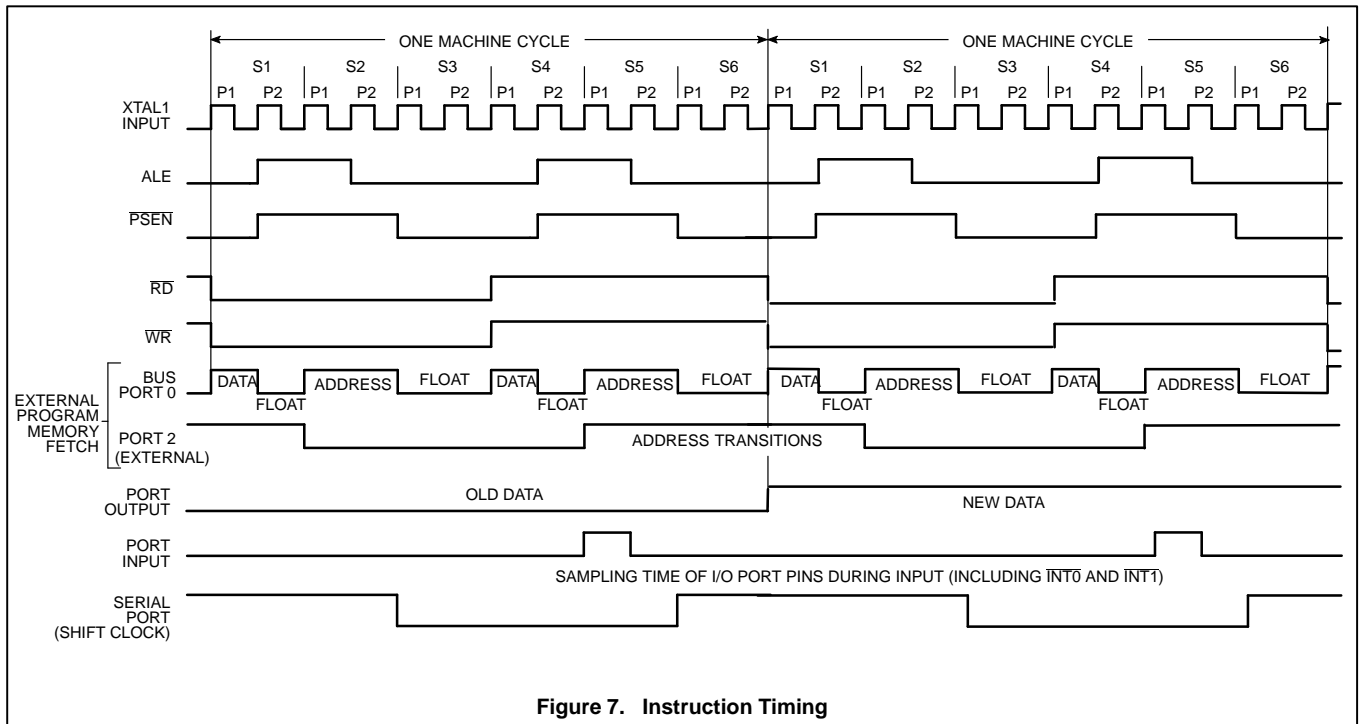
ONE MACHINE CYCLE
ONE MACHINE CYCLE

S1 S2 S3 S4 S5 S6 S1 S2 S3 S4 S5 S6

P1 P2 P1 P2 P1 P2 P1 P2 P1 P2 P1 P2 P1 P2 P1 P2 P1 P2 P1 P2 P1 P2 P1 P2

XTAL1 INPUT

ALE

$\overline{PSEN}$

$\overline{RD}$

$\overline{WR}$

EXTERNAL PROGRAM MEMORY FETCH

BUS PORT 0

DATA FLOAT ADDRESS FLOAT DATA FLOAT ADDRESS FLOAT DATA FLOAT ADDRESS FLOAT DATA FLOAT ADDRESS FLOAT

PORT 2 (EXTERNAL)

ADDRESS TRANSITIONS

PORT OUTPUT

OLD DATA

NEW DATA

PORT INPUT

SAMPLING TIME OF I/O PORT PINS DURING INPUT (INCLUDING $\overline{INT0}$ AND $\overline{INT1}$)

SERIAL PORT (SHIFT CLOCK)

Figure 7. Instruction Timing